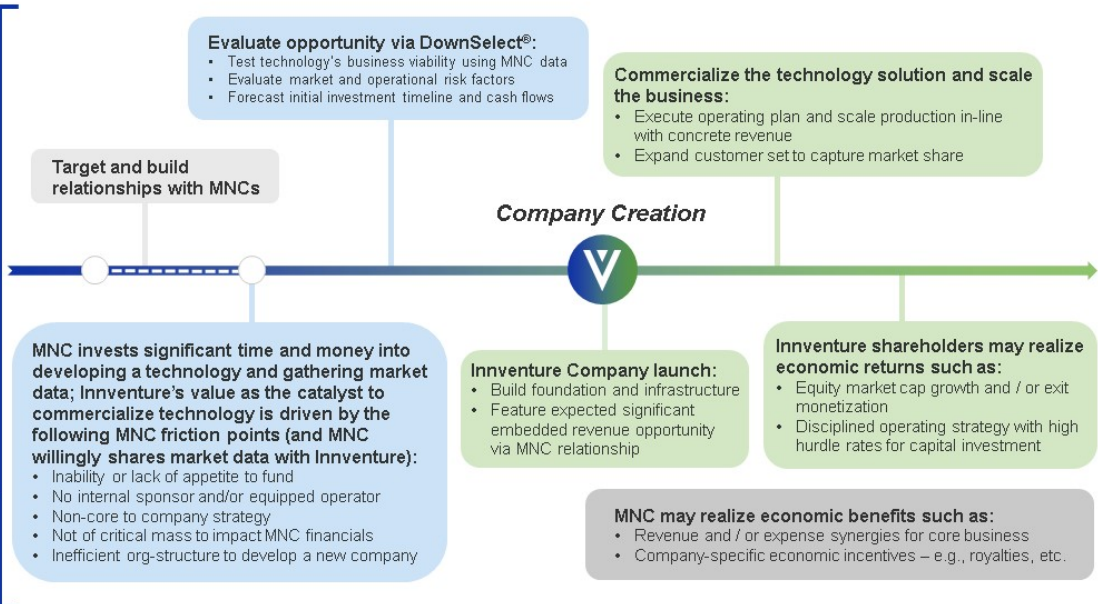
Evaluate opportunity via DownSelect®:
- Test technology's business viability using MNC data
- Evaluate market and operational risk factors
- Forecast initial investment timeline and cash flows

Commercialize the technology solution and scale the business:
- Execute operating plan and scale production in-line with concrete revenue
- Expand customer set to capture market share

Target and build relationships with MNCs

Company Creation

V

MNC invests significant time and money into developing a technology and gathering market data; Innventure's value as the catalyst to commercialize technology is driven by the following MNC friction points (and MNC willingly shares market data with Innventure):
- Inability or lack of appetite to fund
- No internal sponsor and/or equipped operator
- Non-core to company strategy
- Not of critical mass to impact MNC financials
- Inefficient org-structure to develop a new company

Innventure Company launch:
- Build foundation and infrastructure
- Feature expected significant embedded revenue opportunity via MNC relationship

Innventure shareholders may realize economic returns such as:
- Equity market cap growth and / or exit monetization
- Disciplined operating strategy with high hurdle rates for capital investment

MNC may realize economic benefits such as:
- Revenue and / or expense synergies for core business
- Company-specific economic incentives – e.g., royalties, etc.